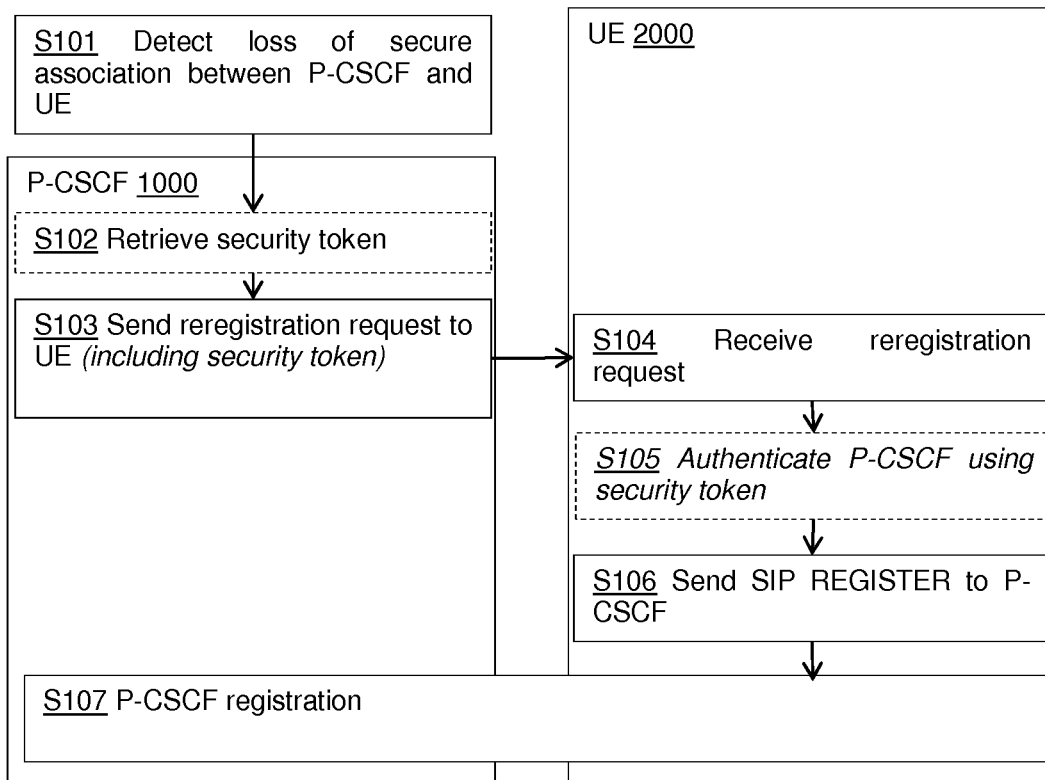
S101 Detect loss of secure association between P-CSCF and UE

UE 2000

P-CSCF 1000

S102 Retrieve security token

S103 Send reregistration request to UE *(including security token)*

S104 Receive reregistration request

*S105 Authenticate P-CSCF using security token*

S106 Send SIP REGISTER to P-CSCF

S107 P-CSCF registration